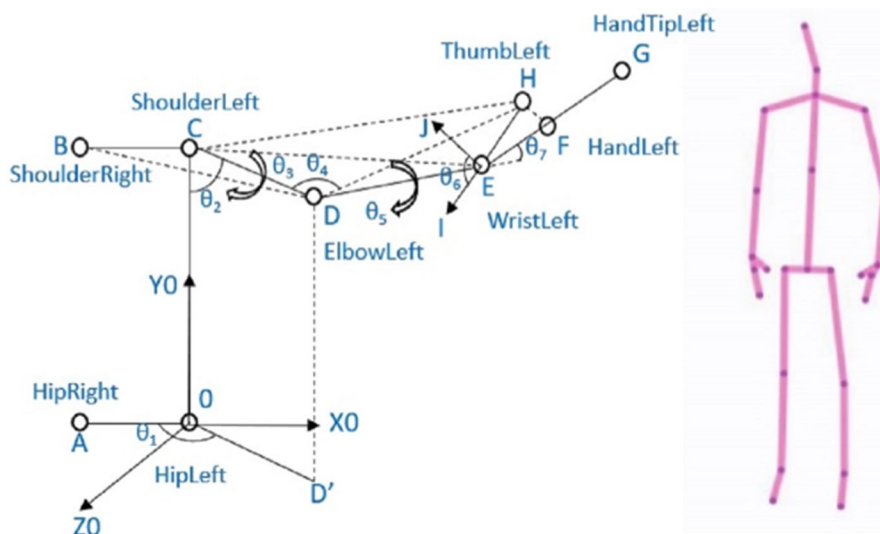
HandTipLeft
G
ThumbLeft
H
ShoulderLeft
J
C
F
B
HandLeft
$\theta_3$
$\theta_4$
$\theta_7$
ShoulderRight
$\theta_6$
E
$\theta_2$
D
$\theta_5$
WristLeft
I
ElbowLeft
Y0
HipRight
0
A
$\theta_1$
X0
HipLeft
D'
Z0